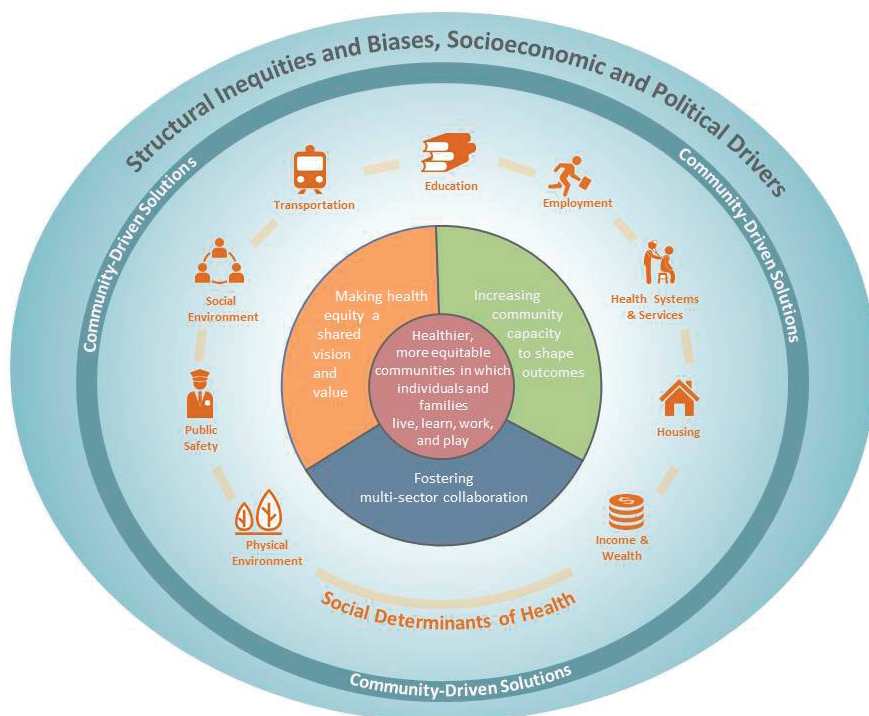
Structural Inequities and Biases, Socioeconomic and Political Drivers

Community-Driven Solutions

Community-Driven Solutions

Transportation

Education

Employment

Social Environment

Health Systems & Services

Public Safety

Housing

Physical Environment

Income & Wealth

Making health equity a shared vision and value

Increasing community capacity to shape outcomes

Healthier, more equitable communities in which individuals and families live, learn, work, and play

Fostering multi-sector collaboration

Social Determinants of Health

Community-Driven Solutions